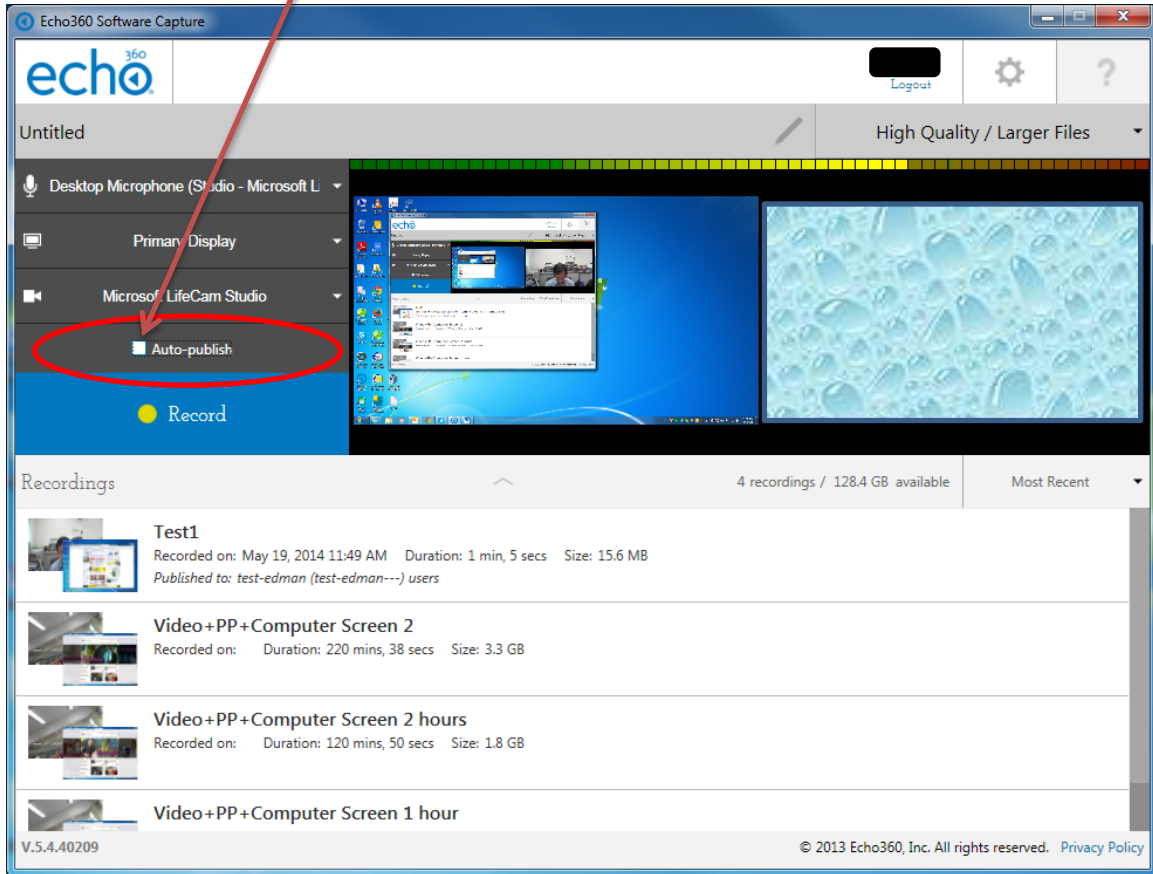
Echo360 Software Capture

echo 360

Logout

Untitled

High Quality / Larger Files

Desktop Microphone (Studio - Microsoft Li

Primary Display

Microsoft LifeCam Studio

Auto-publish

Record

Recordings

4 recordings / 128.4 GB available

Most Recent

Test1
Recorded on: May 19, 2014 11:49 AM Duration: 1 min, 5 secs Size: 15.6 MB
Published to: test-edman (test-edman---) users

Video+PP+Computer Screen 2
Recorded on: Duration: 220 mins, 38 secs Size: 3.3 GB

Video+PP+Computer Screen 2 hours
Recorded on: Duration: 120 mins, 50 secs Size: 1.8 GB

Video+PP+Computer Screen 1 hour

V.5.4.40209

© 2013 Echo360, Inc. All rights reserved. Privacy Policy